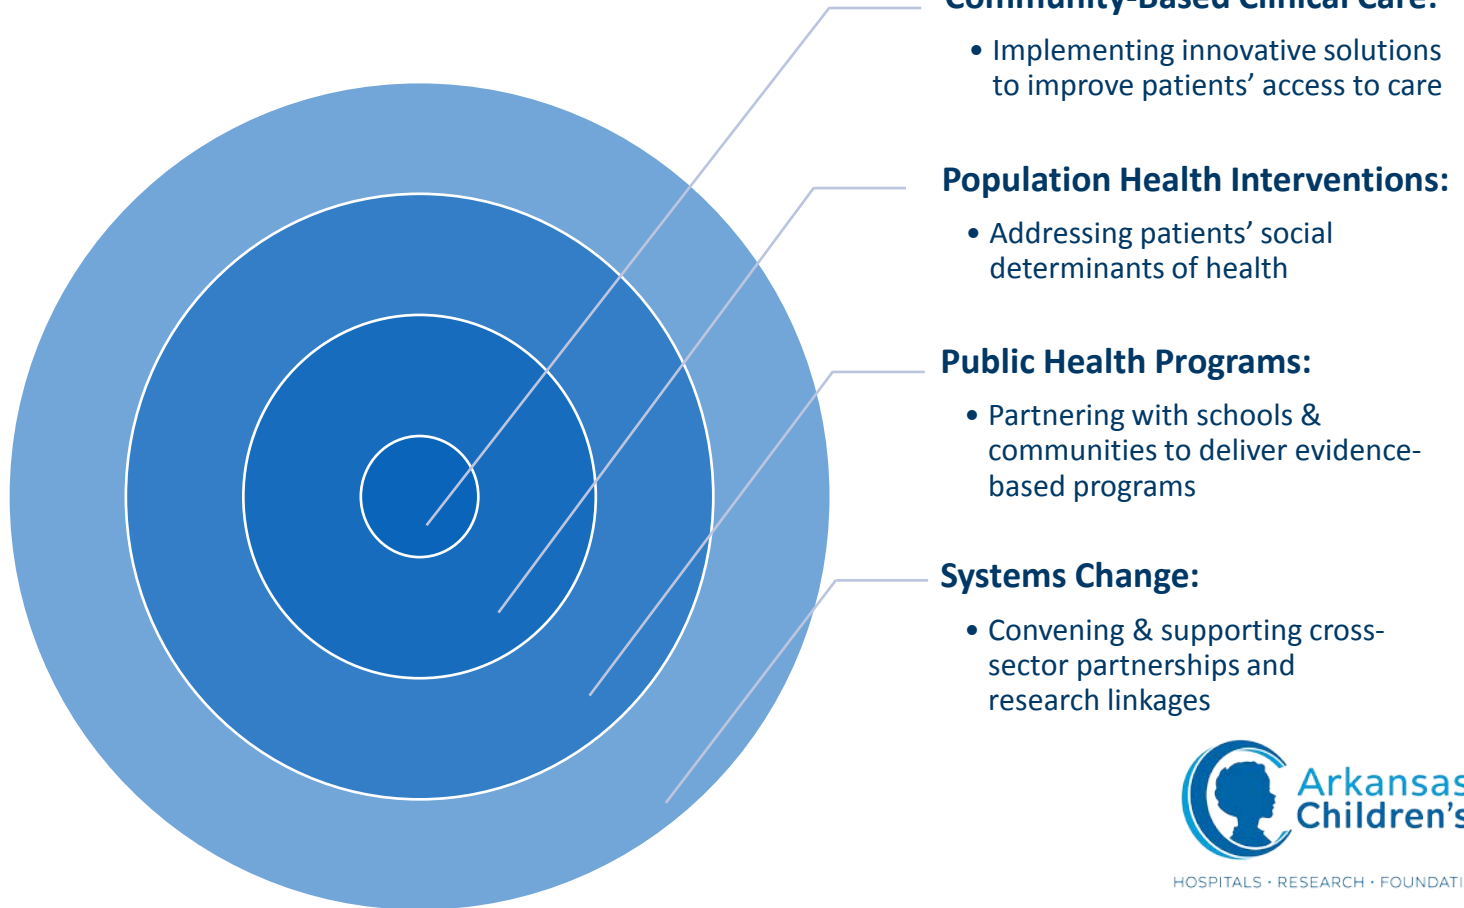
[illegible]

• Implementing innovative solutions to improve patients' access to care

Population Health Interventions:

• Addressing patients' social determinants of health

Public Health Programs:

• Partnering with schools & communities to deliver evidence-based programs

Systems Change:

• Convening & supporting cross-sector partnerships and research linkages

Arkansas Children's

HOSPITALS · RESEARCH · FOUNDATI